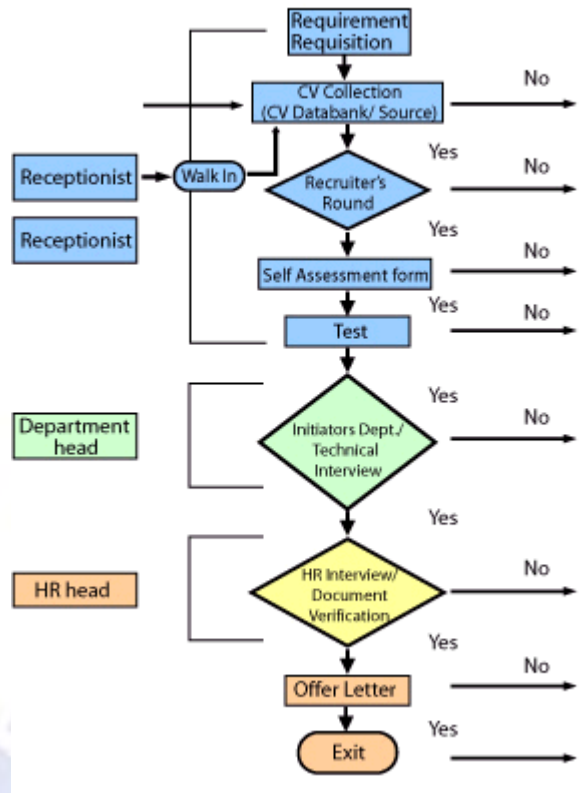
Requirement Requisition

CV Collection (CV Databank/ Source)

No

Receptionist

Walk In

Yes

Recruiter's Round

No

Receptionist

Yes

Self Assessment form

No

Yes

Test

No

Department head

Yes

Initiators Dept./ Technical Interview

No

Yes

HR head

HR Interview/ Document Verification

No

Yes

Offer Letter

No

Exit

Yes